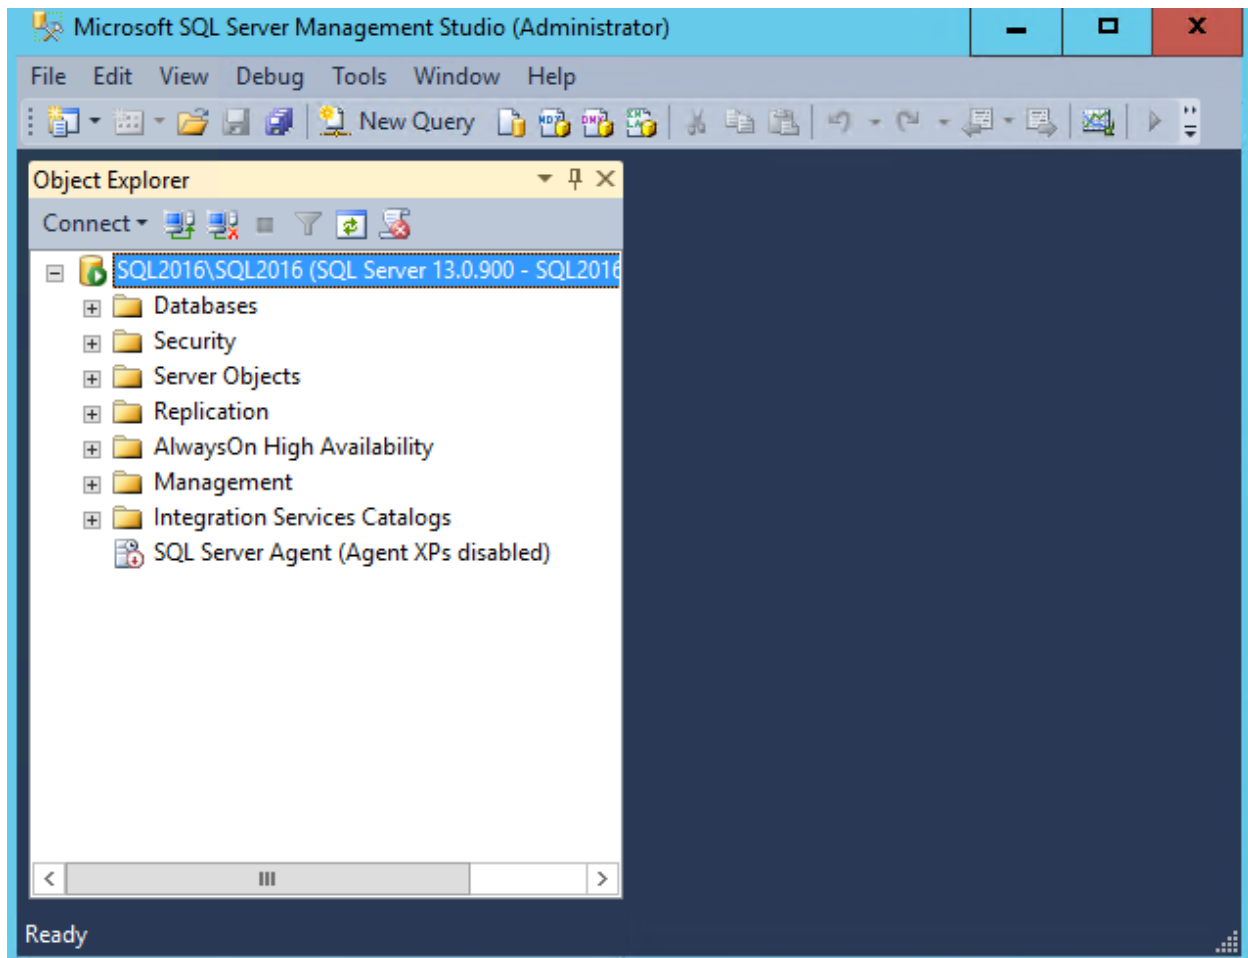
Microsoft SQL Server Management Studio (Administrator)

File Edit View Debug Tools Window Help

New Query

Object Explorer

Connect

SQL2016\SQL2016 (SQL Server 13.0.900 - SQL2016

Databases
Security
Server Objects
Replication
AlwaysOn High Availability
Management
Integration Services Catalogs
SQL Server Agent (Agent XPs disabled)

Ready